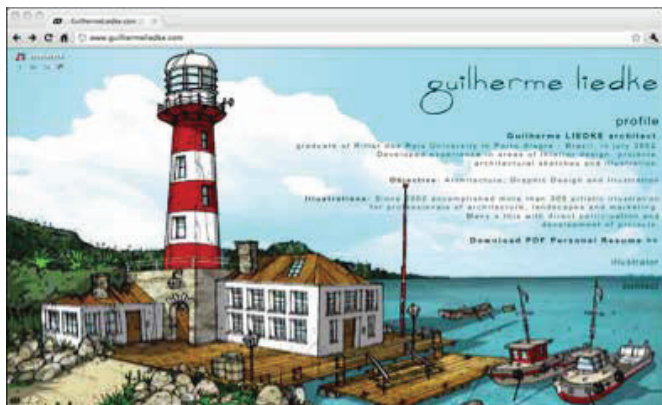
GuilhermeLiedke.com
www.guilhermeliedke.com

guilherme liedke

profile

Guilherme LIEDKE architect

graduate of Ritter dos Reis University in Porto Alegre - Brazil, in july 2002. Developed experience in areas of interior design, projects, architectural sketches and illustration.

Objective: Architecture, Graphic Design and Illustration

Illustrations: Since 2002 accomplished more than 300 artistic illustration for professionals of architecture, landscape and marketing. Many a this with direct participation and development of projects.

Download PDF Personal Resume >>

illustrator

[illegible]